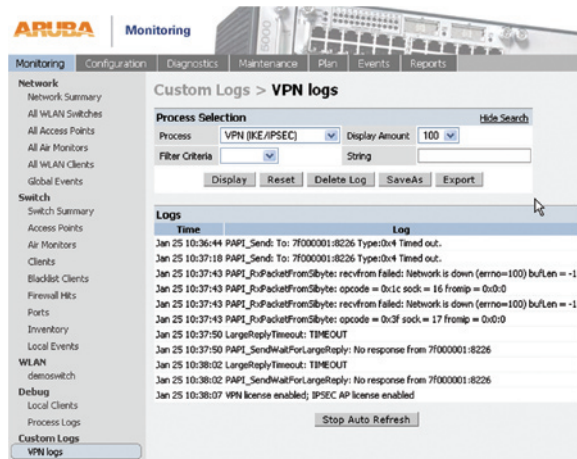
ARUBA | Monitoring

Monitoring Configuration Diagnostics Maintenance Plan Events Reports

Network
Network Summary
All WLAN Switches
All Access Points
All Air Monitors
All WLAN Clients
Global Events
Switch
Switch Summary
Access Points
Air Monitors
Clients
Blacklist Clients
Firewall Hits
Ports
Inventory
Local Events
WLAN
demoswitch
Debug
Local Clients
Process Logs
Custom Logs
VPN logs

Custom Logs > VPN logs

Process Selection
Hide Search
Process VPN (IKE/IPSEC) Display Amount 100
Filter Criteria String
Display Reset Delete Log SaveAs Export

Logs

| Time | Log |
|---|---|
| Jan 25 10:36:44 | PAPI_Send: To: 7f000001:8226 Type:0x4 Timed out. |
| Jan 25 10:37:18 | PAPI_Send: To: 7f000001:8226 Type:0x4 Timed out. |
| Jan 25 10:37:43 | PAPI_RxPacketFromSibyte: recvfrom failed: Network is down (errno=100) bufLen = -1 |
| Jan 25 10:37:43 | PAPI_RxPacketFromSibyte: opcode = 0x1c sock = 16 fromip = 0x0:0 |
| Jan 25 10:37:43 | PAPI_RxPacketFromSibyte: recvfrom failed: Network is down (errno=100) bufLen = -1 |
| Jan 25 10:37:43 | PAPI_RxPacketFromSibyte: opcode = 0x3f sock = 17 fromip = 0x0:0 |
| Jan 25 10:37:50 | LargeReplyTimeout: TIMEOUT |
| Jan 25 10:37:50 | PAPI_SendWaitForLargeReply: No response from 7f000001:8226 |
| Jan 25 10:38:02 | LargeReplyTimeout: TIMEOUT |
| Jan 25 10:38:02 | PAPI_SendWaitForLargeReply: No response from 7f000001:8226 |
| Jan 25 10:38:07 | VPN license enabled; IPSEC AP license enabled |

Stop Auto Refresh